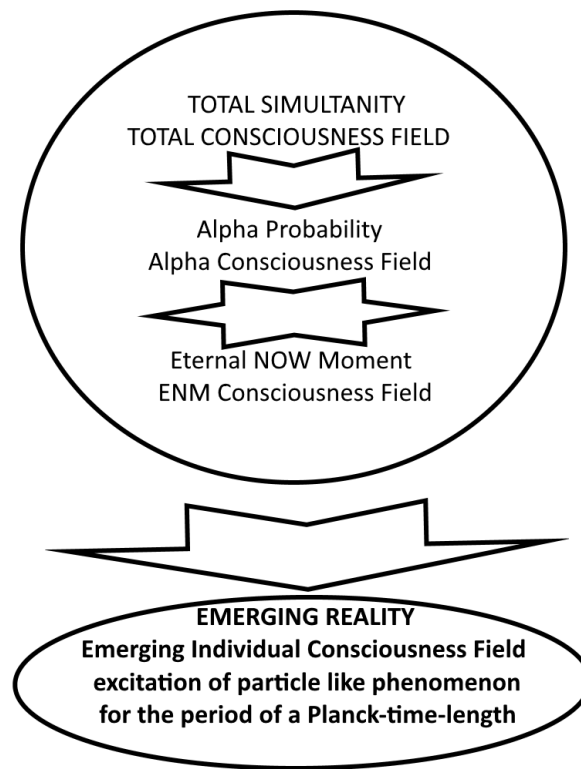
TOTAL SIMULTANITY
TOTAL CONSCIOUSNESS FIELD

Alpha Probability
Alpha Consciousness Field

Eternal NOW Moment
ENM Consciousness Field

EMERGING REALITY
Emerging Individual Consciousness Field
excitation of particle like phenomenon
for the period of a Planck-time-length